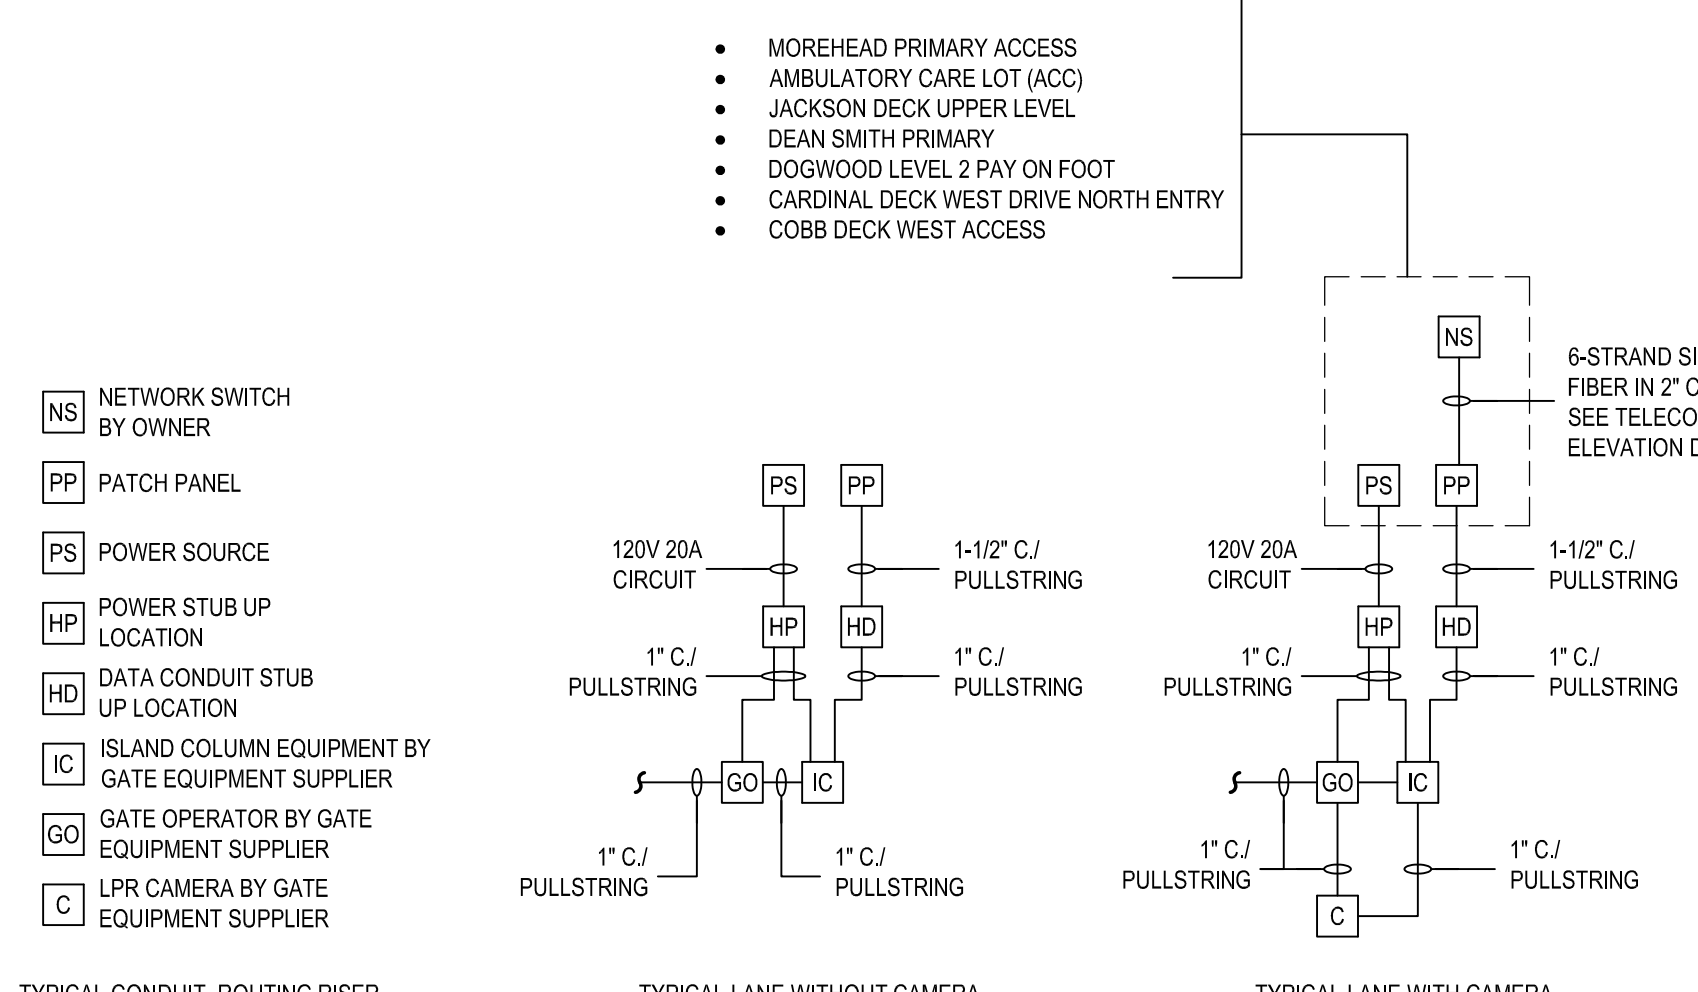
- MOREHEAD PRIMARY ACCESS
- AMBULATORY CARE LOT (ACC)
- JACKSON DECK UPPER LEVEL
- DEAN SMITH PRIMARY
- DOGWOOD LEVEL 2 PAY ON FOOT
- CARDINAL DECK WEST DRIVE NORTH ENTRY
- COBB DECK WEST ACCESS

NS NETWORK SWITCH BY OWNER

PP PATCH PANEL

PS POWER SOURCE

HP POWER STUB UP LOCATION

HD DATA CONDUIT STUB UP LOCATION

IC ISLAND COLUMN EQUIPMENT BY GATE EQUIPMENT SUPPLIER

GO GATE OPERATOR BY GATE EQUIPMENT SUPPLIER

C LPR CAMERA BY GATE EQUIPMENT SUPPLIER

PS PP

120V 20A CIRCUIT

1-1/2" C./ PULLSTRING

HP HD

1" C./ PULLSTRING

1" C./ PULLSTRING

GO IC

1" C./ PULLSTRING

1" C./ PULLSTRING

NS

6-STRAND SI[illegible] FIBER IN 2" C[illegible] SEE TELECO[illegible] ELEVATION D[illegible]

PS PP

120V 20A CIRCUIT

1-1/2" C./ PULLSTRING

HP HD

1" C./ PULLSTRING

1" C./ PULLSTRING

GO IC

1" C./ PULLSTRING

1" C./ PULLSTRING

C

TYPICAL CONDUIT, ROUTING RISER

TYPICAL LANE WITHOUT CAMERA

TYPICAL LANE WITH CAMERA